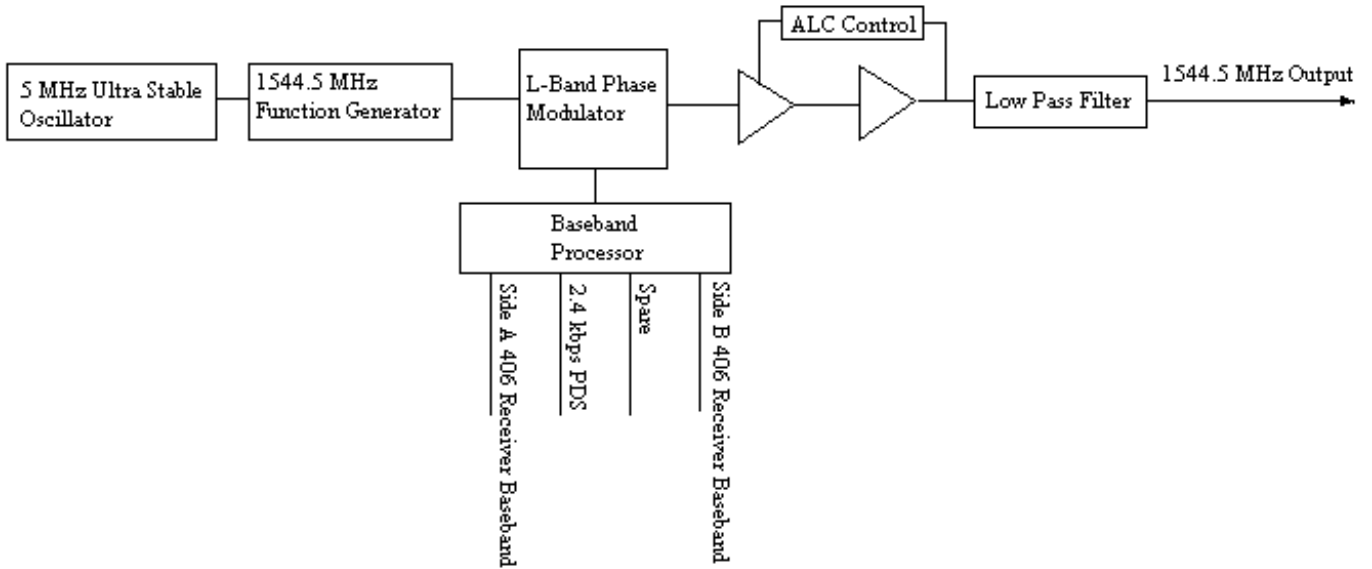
5 MHz Ultra Stable Oscillator

1544.5 MHz Function Generator

L-Band Phase Modulator

ALC Control

Low Pass Filter

1544.5 MHz Output

Baseband Processor

Side A 406 Receiver Baseband

2.4 kbps PDS

Spare

Side B 406 Receiver Baseband